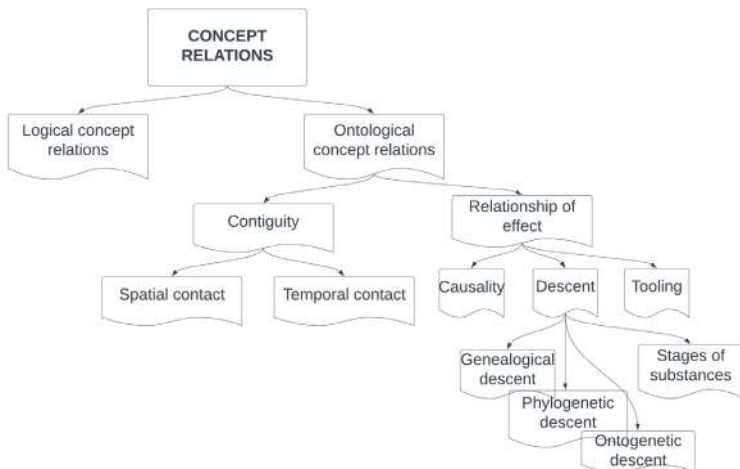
CONCEPT RELATIONS

Logical concept relations

Ontological concept relations

Contiguity

Relationship of effect

Spatial contact

Temporal contact

Causality

Descent

Tooling

Genealogical descent

Phylogenetic descent

Ontogenetic descent

Stages of substances